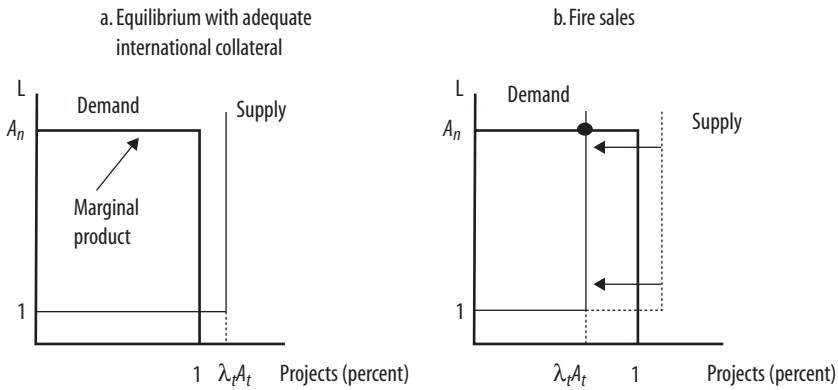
a. Equilibrium with adequate international collateral

L

Demand

Supply

$A_n$

Marginal product

1

1 $\lambda_t A_t$ Projects (percent)

b. Fire sales

L

Demand

$A_n$

Supply

1

$\lambda_t A_t$ 1 Projects (percent)